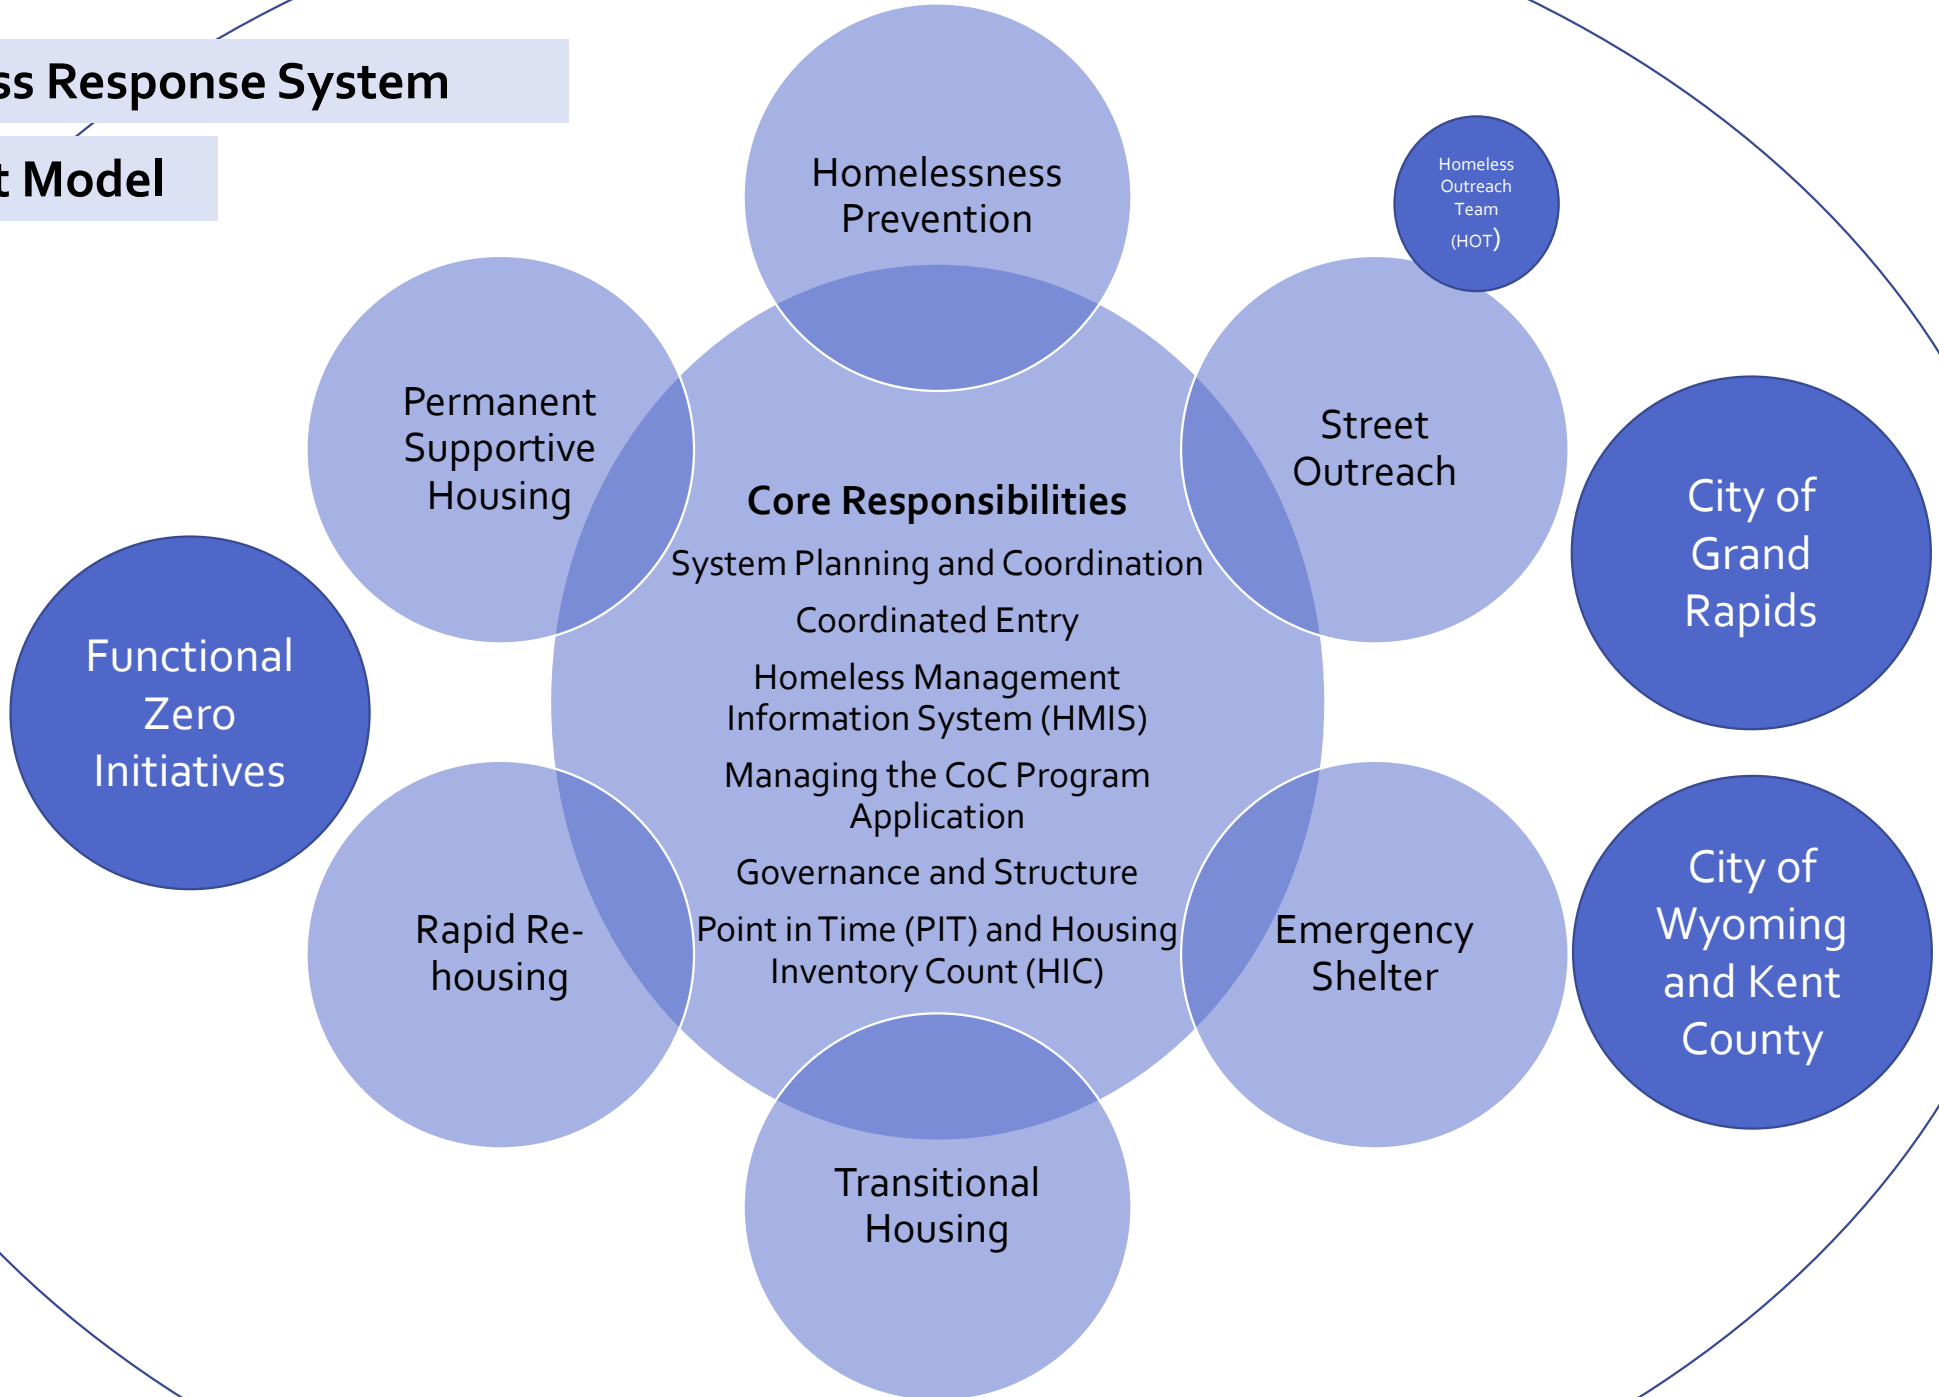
ss Response System

t Model

Homelessness Prevention

Homeless Outreach Team (HOT)

Permanent Supportive Housing

Street Outreach

City of Grand Rapids

Core Responsibilities

System Planning and Coordination

Coordinated Entry

Homeless Management Information System (HMIS)

Managing the CoC Program Application

Governance and Structure

Point in Time (PIT) and Housing Inventory Count (HIC)

Functional Zero Initiatives

Rapid Rehousing

Emergency Shelter

City of Wyoming and Kent County

Transitional Housing